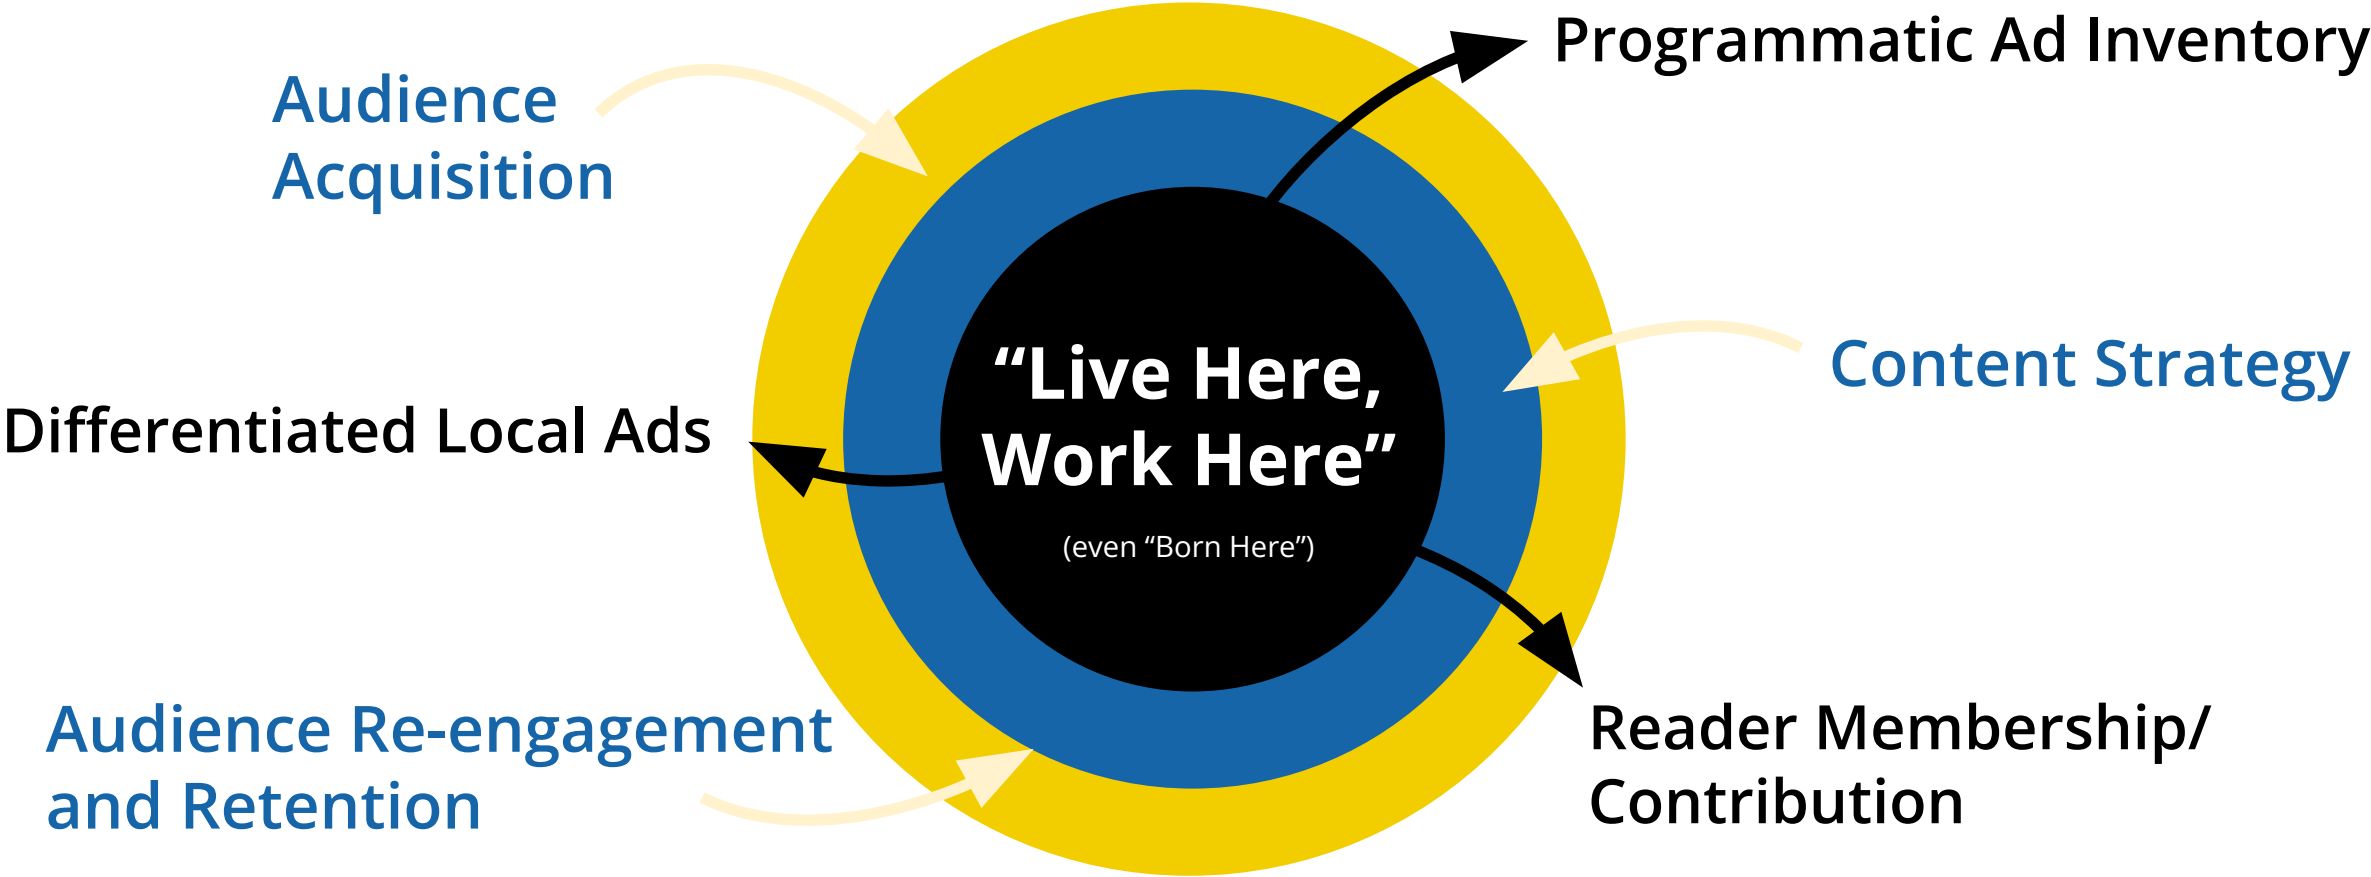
Audience Acquisition

Programmatic Ad Inventory

Content Strategy

Differentiated Local Ads

“Live Here, Work Here”

(even “Born Here”)

Audience Re-engagement and Retention

Reader Membership/ Contribution